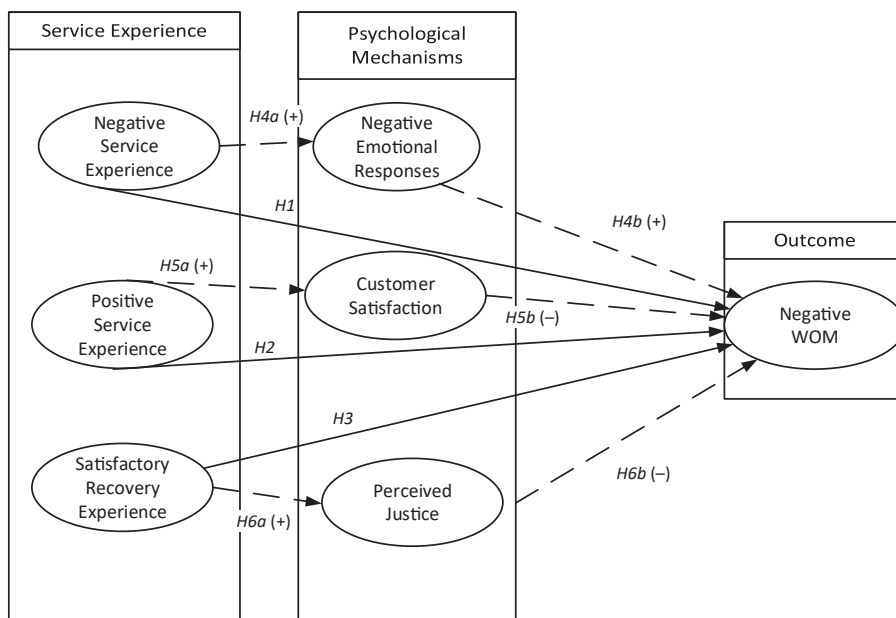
Service Experience

Psychological Mechanisms

Outcome

Negative Service Experience

H4a (+)

Negative Emotional Responses

H1

H4b (+)

H5a (+)

Positive Service Experience

Customer Satisfaction

H5b (–)

Negative WOM

H2

H3

Satisfactory Recovery Experience

Perceived Justice

H6b (–)

H6a (+)